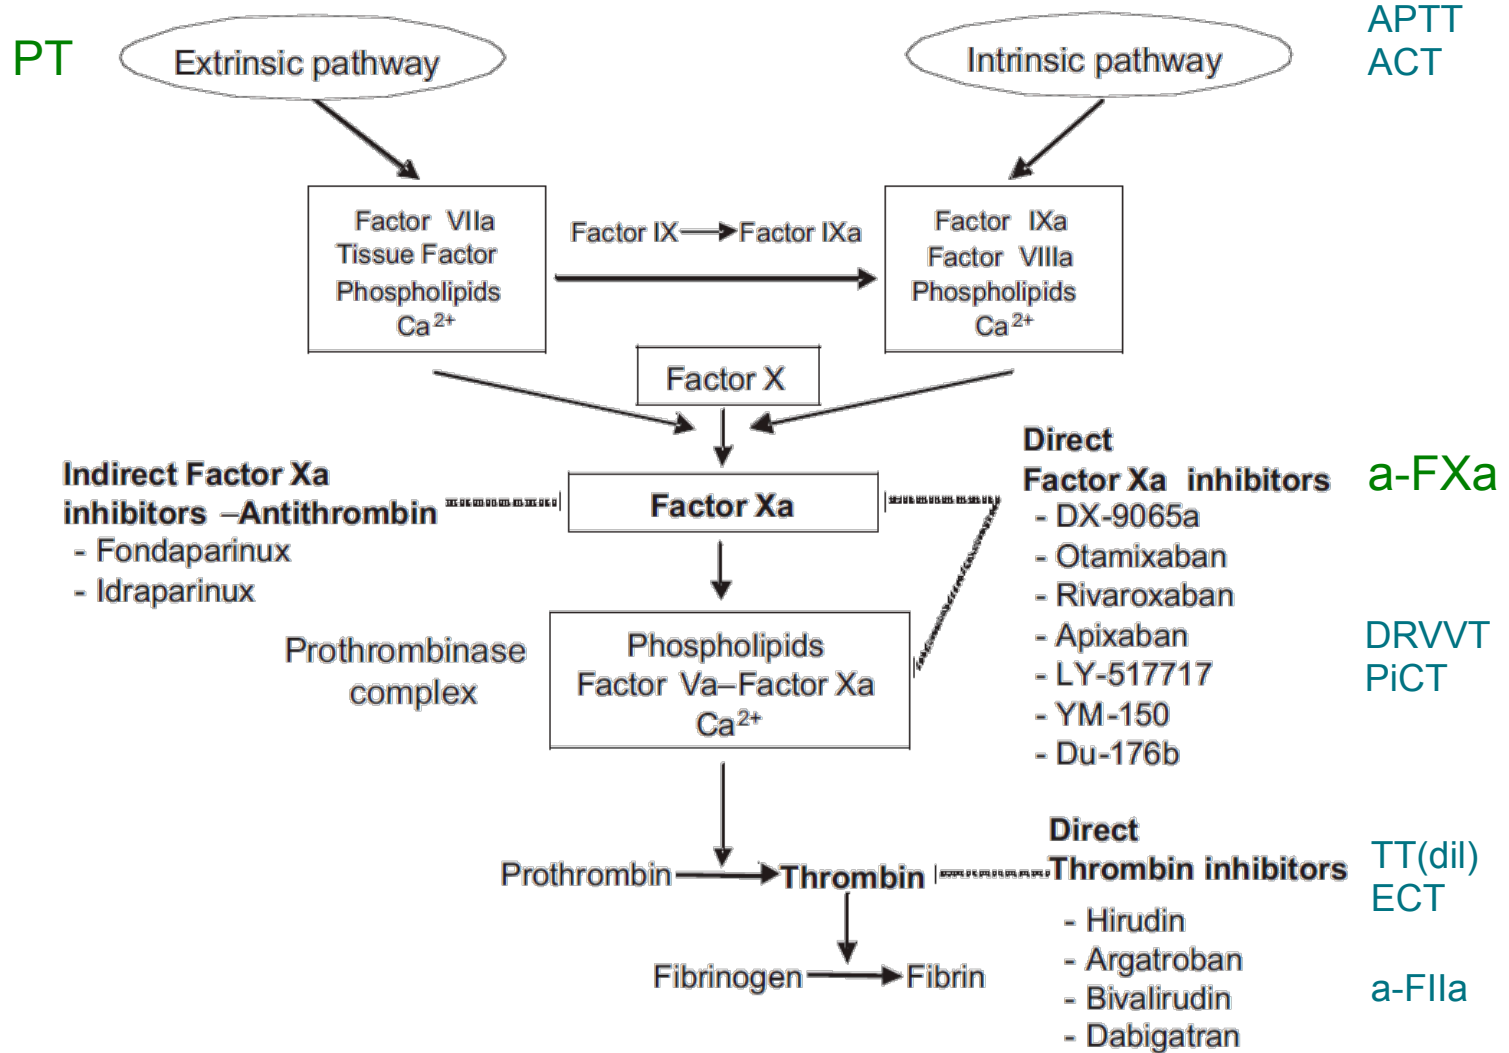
PT

Extrinsic pathway

Intrinsic pathway

APTT
ACT

Factor VIIa
Tissue Factor
Phospholipids
Ca$^{2+}$

Factor IX → Factor IXa

Factor IXa
Factor VIIIa
Phospholipids
Ca$^{2+}$

Factor X

Indirect Factor Xa inhibitors –Antithrombin
- Fondaparinux
- Idraparinux

Factor Xa

Direct
Factor Xa inhibitors
- DX-9065a
- Otamixaban
- Rivaroxaban
- Apixaban
- LY-517717
- YM-150
- Du-176b

a-FXa

DRVVT
PiCT

Prothrombinase complex

Phospholipids
Factor Va–Factor Xa
Ca$^{2+}$

Prothrombin → Thrombin

Direct
Thrombin inhibitors
- Hirudin
- Argatroban
- Bivalirudin
- Dabigatran

TT(dil)
ECT

a-FIIa

Fibrinogen → Fibrin